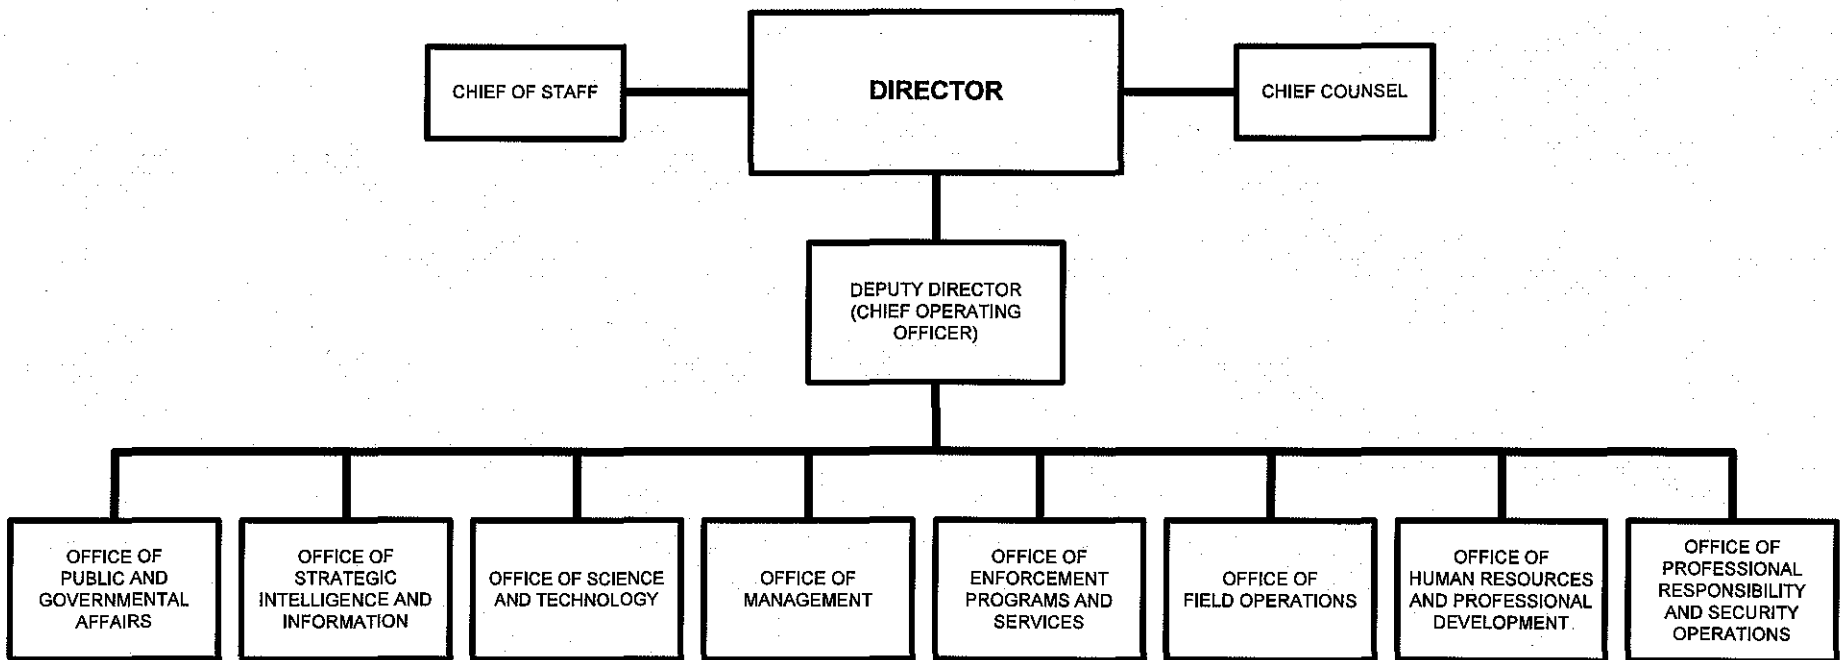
CHIEF OF STAFF

DIRECTOR

CHIEF COUNSEL

DEPUTY DIRECTOR (CHIEF OPERATING OFFICER)

OFFICE OF PUBLIC AND GOVERNMENTAL AFFAIRS

OFFICE OF STRATEGIC INTELLIGENCE AND INFORMATION

OFFICE OF SCIENCE AND TECHNOLOGY

OFFICE OF MANAGEMENT

OFFICE OF ENFORCEMENT PROGRAMS AND SERVICES

OFFICE OF FIELD OPERATIONS

OFFICE OF HUMAN RESOURCES AND PROFESSIONAL DEVELOPMENT

OFFICE OF PROFESSIONAL RESPONSIBILITY AND SECURITY OPERATIONS